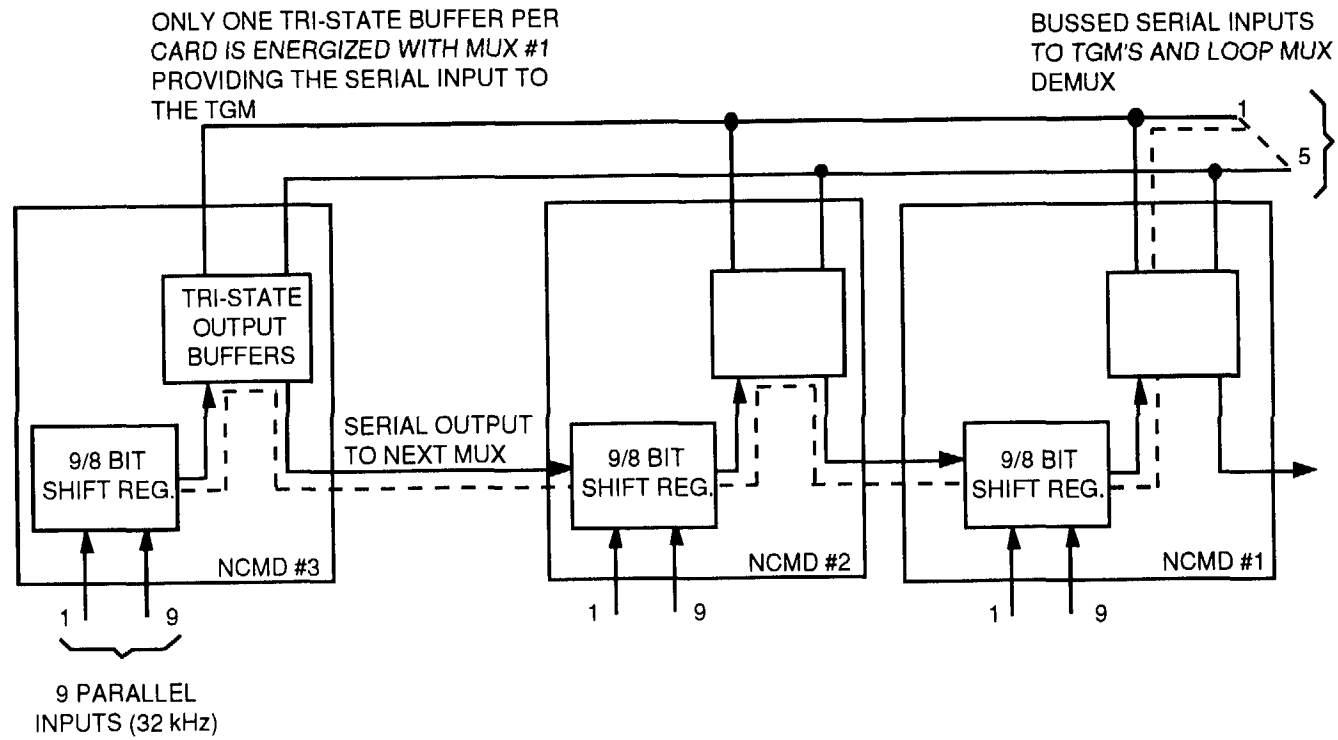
ONLY ONE TRI-STATE BUFFER PER CARD IS ENERGIZED WITH MUX #1 PROVIDING THE SERIAL INPUT TO THE TGM

BUSSED SERIAL INPUTS TO TGM'S AND LOOP MUX DEMUX

1

5

TRI-STATE OUTPUT BUFFERS

9/8 BIT SHIFT REG.

NCMD #3

1 9

9 PARALLEL INPUTS (32 kHz)

SERIAL OUTPUT TO NEXT MUX

9/8 BIT SHIFT REG.

NCMD #2

1 9

9/8 BIT SHIFT REG.

NCMD #1

1 9